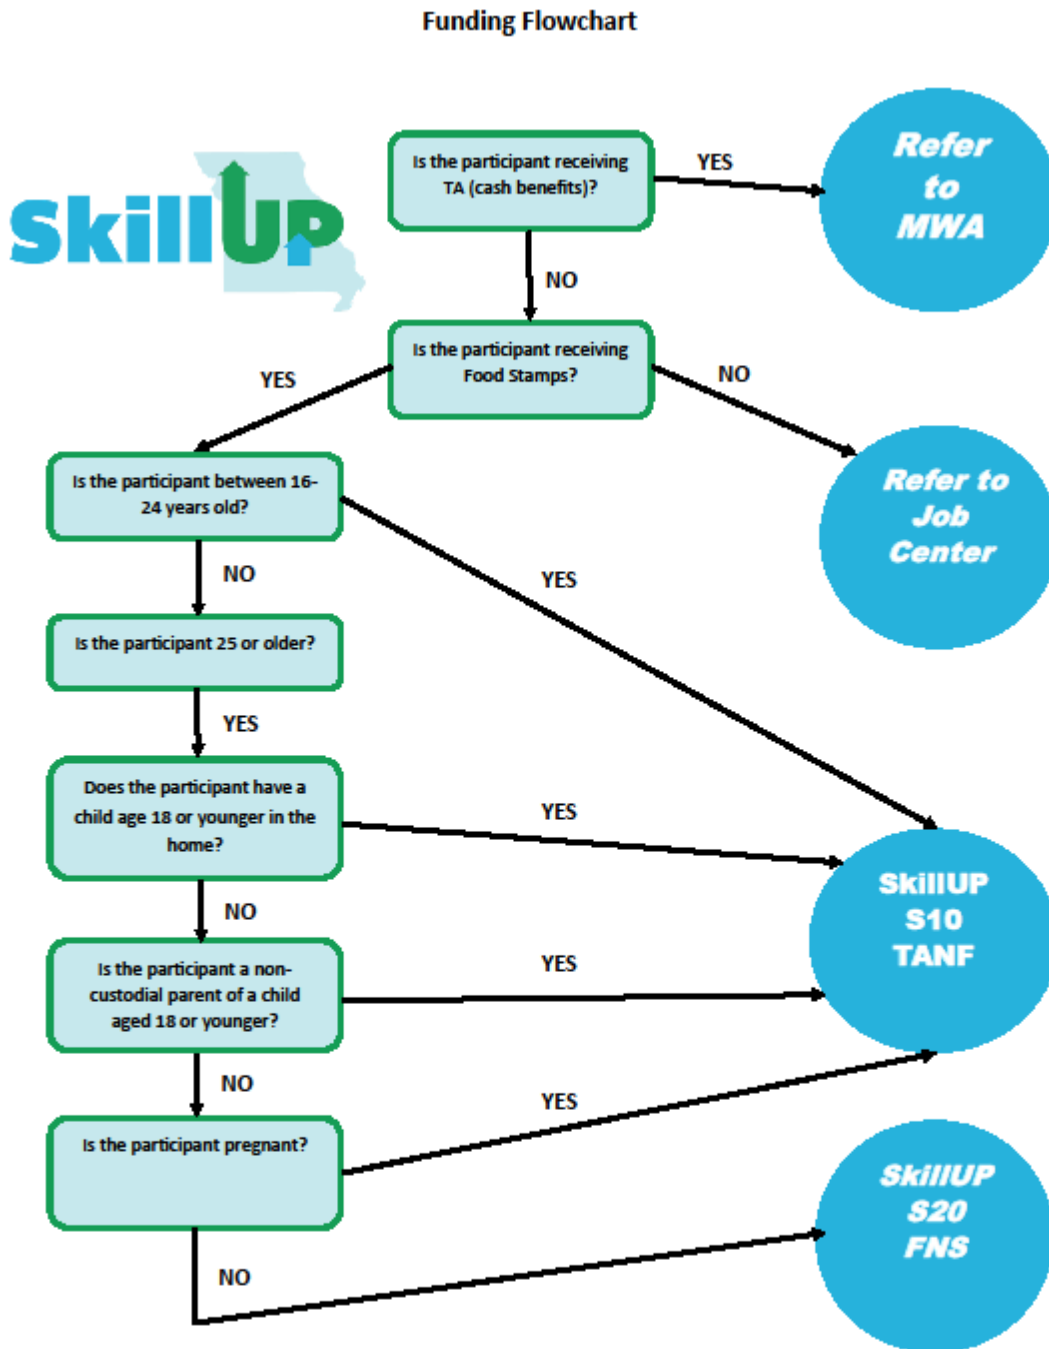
Funding Flowchart

SkillUP

Is the participant receiving TA (cash benefits)?

YES

Refer to MWA

NO

Is the participant receiving Food Stamps?

YES

NO

Refer to Job Center

Is the participant between 16-24 years old?

YES

NO

Is the participant 25 or older?

YES

Does the participant have a child age 18 or younger in the home?

YES

NO

SkillUP S10 TANF

Is the participant a non-custodial parent of a child aged 18 or younger?

YES

NO

Is the participant pregnant?

YES

NO

SkillUP S20 FNS